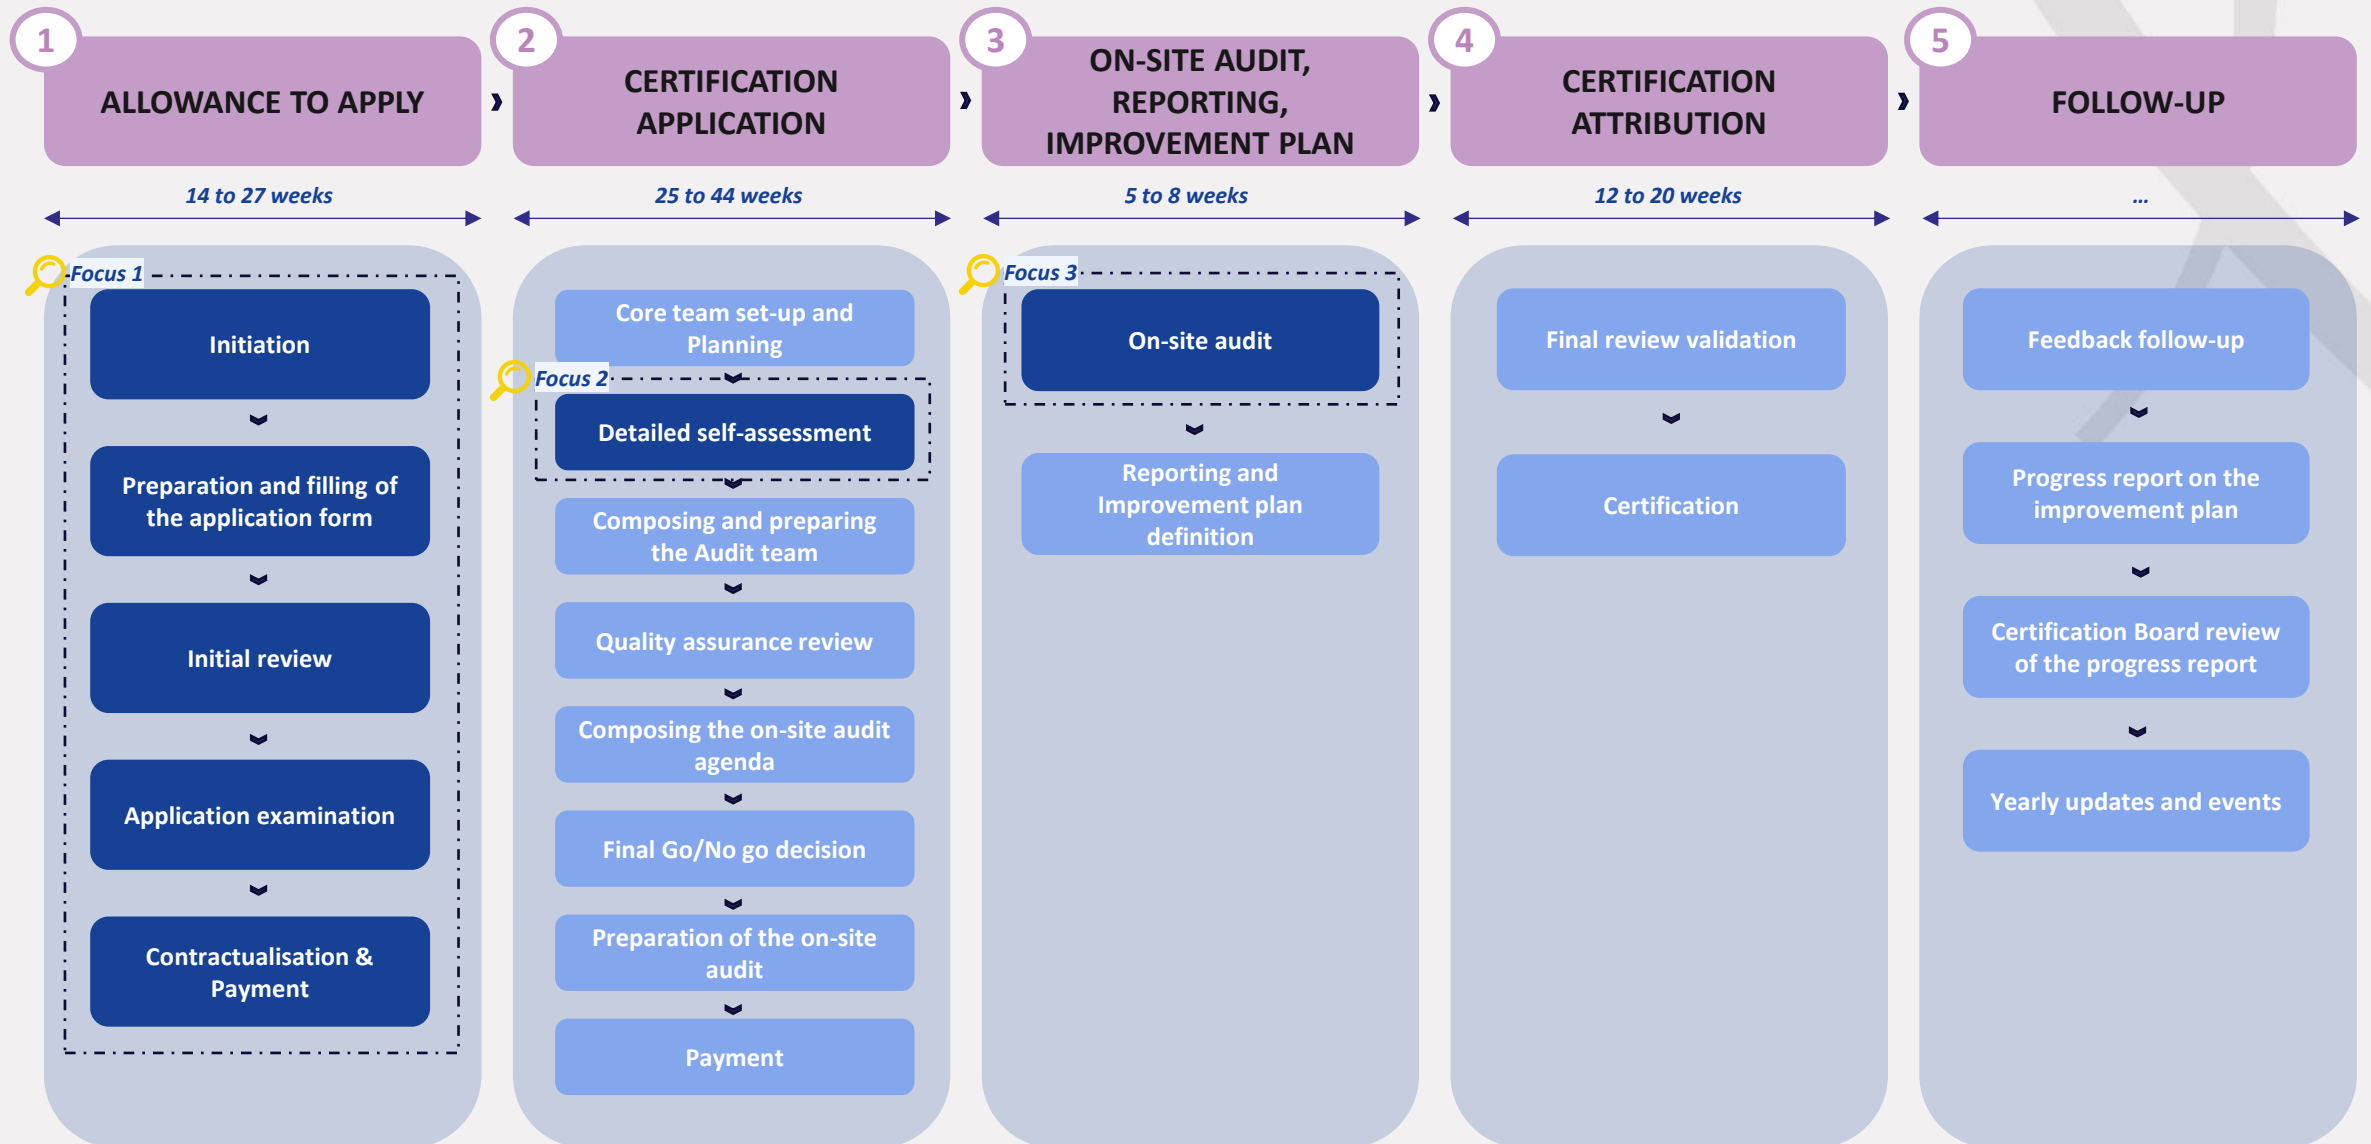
1 ALLOWANCE TO APPLY

2 CERTIFICATION APPLICATION

3 ON-SITE AUDIT, REPORTING, IMPROVEMENT PLAN

4 CERTIFICATION ATTRIBUTION

5 FOLLOW-UP

14 to 27 weeks

25 to 44 weeks

5 to 8 weeks

12 to 20 weeks

...

Focus 1

Initiation

Preparation and filling of the application form

Initial review

Application examination

Contractualisation & Payment

Core team set-up and Planning

Focus 2

Detailed self-assessment

Composing and preparing the Audit team

Quality assurance review

Composing the on-site audit agenda

Final Go/No go decision

Preparation of the on-site audit

Payment

Focus 3

On-site audit

Reporting and Improvement plan definition

Final review validation

Certification

Feedback follow-up

Progress report on the improvement plan

Certification Board review of the progress report

Yearly updates and events